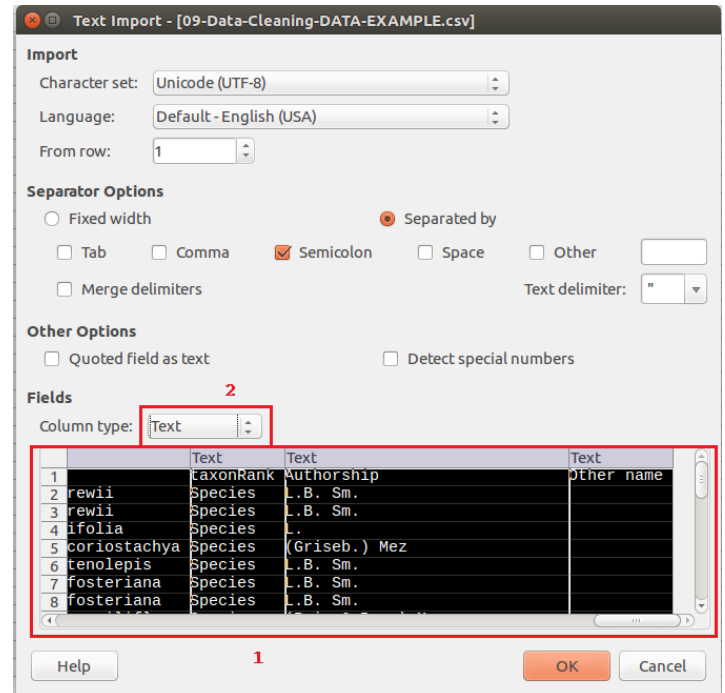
Text Import - [09-Data-Cleaning-DATA-EXAMPLE.csv]

Import

Character set: Unicode (UTF-8)

Language: Default - English (USA)

From row: 1

Separator Options

Fixed width

Separated by

Tab

Comma

Semicolon

Space

Other

Merge delimiters

Text delimiter: "

Other Options

Quoted field as text

Detect special numbers

Fields

2

Column type: Text

|   |   | Text | Text | Text |
|---|---|---|---|---|
| 1 |   | taxonRank | Authorship | Other name |
| 2 | rewii | Species | L.B. Sm. |   |
| 3 | rewii | Species | L.B. Sm. |   |
| 4 | ifolia | Species | L. |   |
| 5 | coriostachya | Species | (Griseb.) Mez |   |
| 6 | tenolepis | Species | L.B. Sm. |   |
| 7 | fosteriana | Species | L.B. Sm. |   |
| 8 | fosteriana | Species | L.B. Sm. |   |

1

Help

OK

Cancel